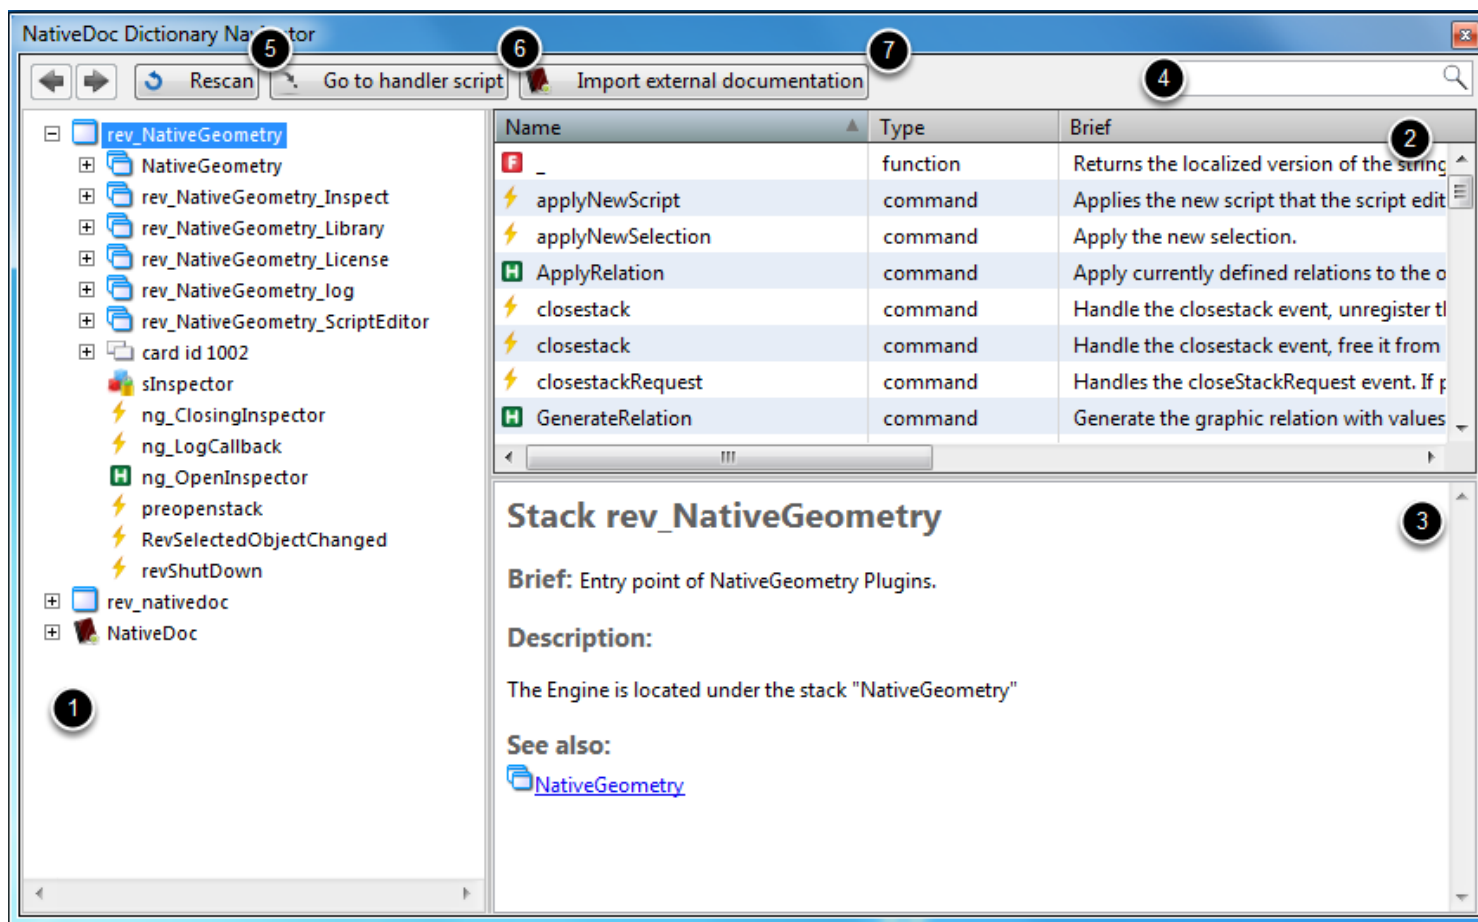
NativeDoc Dictionary Na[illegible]tor

5 6 7

Rescan Go to handler script Import external documentation

4

rev_NativeGeometry
NativeGeometry
rev_NativeGeometry_Inspect
rev_NativeGeometry_Library
rev_NativeGeometry_License
rev_NativeGeometry_log
rev_NativeGeometry_ScriptEditor
card id 1002
sInspector
ng_ClosingInspector
ng_LogCallback
ng_OpenInspector
preopenstack
RevSelectedObjectChanged
revShutDown
rev_nativedoc
NativeDoc

1

2

| Name | Type | Brief |
|---|---|---|
| _ | function | Returns the localized version of the string |
| applyNewScript | command | Applies the new script that the script edit |
| applyNewSelection | command | Apply the new selection. |
| ApplyRelation | command | Apply currently defined relations to the o |
| closestack | command | Handle the closestack event, unregister t |
| closestack | command | Handle the closestack event, free it from |
| closestackRequest | command | Handles the closeStackRequest event. If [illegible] |
| GenerateRelation | command | Generate the graphic relation with values |

3

Stack rev_NativeGeometry

Brief: Entry point of NativeGeometry Plugins.

Description:

The Engine is located under the stack "NativeGeometry"

See also:

NativeGeometry